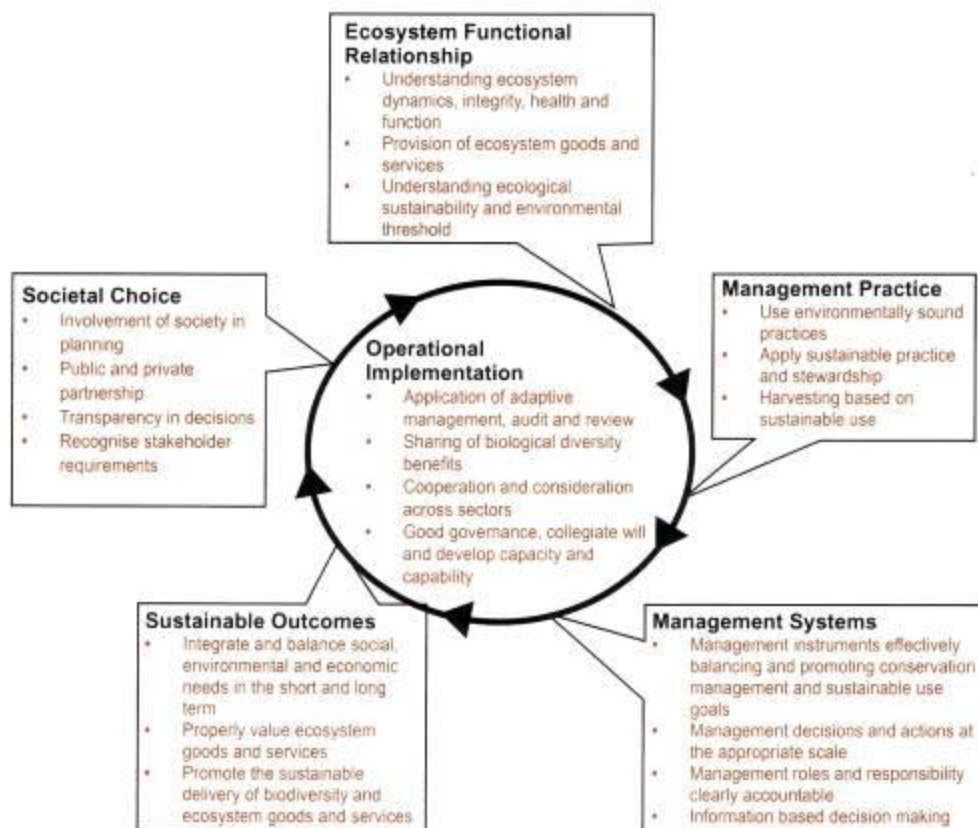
Ecosystem Functional Relationship
• Understanding ecosystem dynamics, integrity, health and function
• Provision of ecosystem goods and services
• Understanding ecological sustainability and environmental threshold

Societal Choice
• Involvement of society in planning
• Public and private partnership
• Transparency in decisions
• Recognise stakeholder requirements

Operational Implementation
• Application of adaptive management, audit and review
• Sharing of biological diversity benefits
• Cooperation and consideration across sectors
• Good governance, collegiate will and develop capacity and capability

Management Practice
• Use environmentally sound practices
• Apply sustainable practice and stewardship
• Harvesting based on sustainable use

Sustainable Outcomes
• Integrate and balance social, environmental and economic needs in the short and long term
• Properly value ecosystem goods and services
• Promote the sustainable delivery of biodiversity and ecosystem goods and services

Management Systems
• Management instruments effectively balancing and promoting conservation management and sustainable use goals
• Management decisions and actions at the appropriate scale
• Management roles and responsibility clearly accountable
• Information based decision making